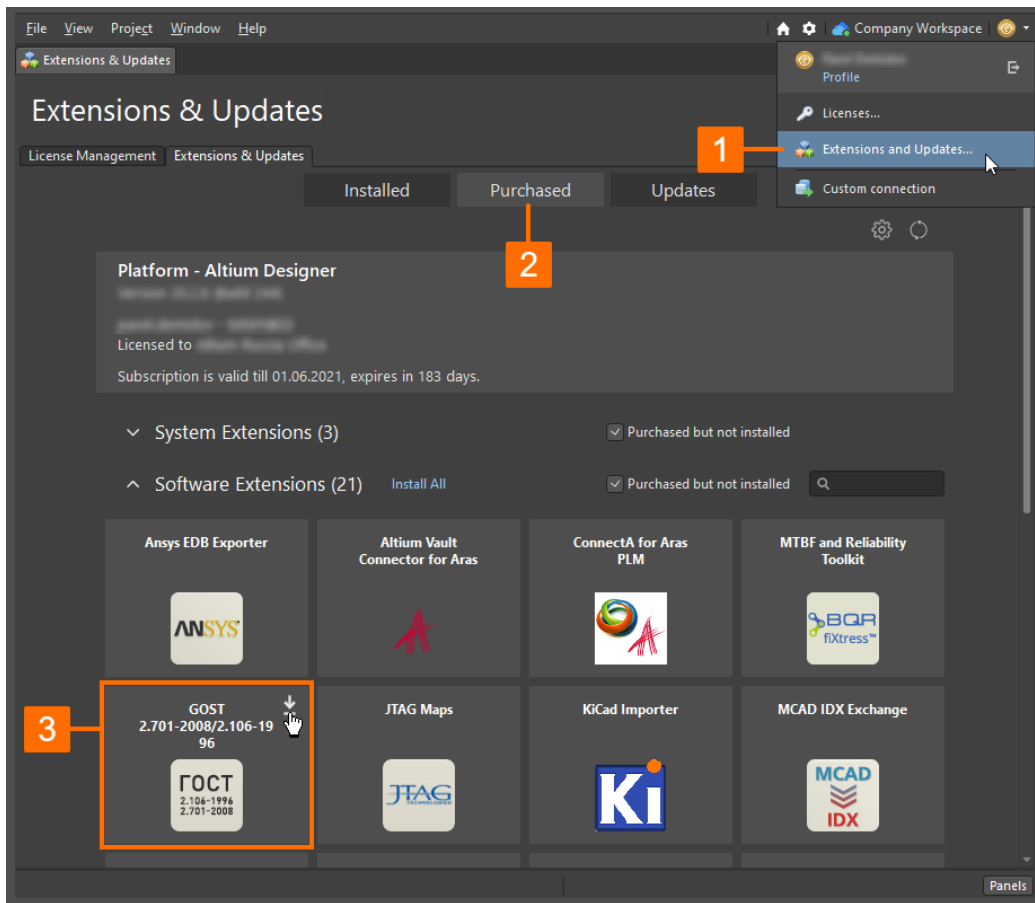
File View Project Window Help

Company Workspace

Extensions & Updates

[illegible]
Profile

Licenses...

1

Extensions and Updates...

Custom connection

Extensions & Updates

License Management Extensions & Updates

Installed Purchased Updates

2

Platform - Altium Designer
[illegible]
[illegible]
Licensed to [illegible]
Subscription is valid till 01.06.2021, expires in 183 days.

System Extensions (3)

Purchased but not installed

Software Extensions (21) Install All

Purchased but not installed

Ansys EDB Exporter

ANSYS

Altium Vault Connector for Aras

ConnectA for Aras PLM

MTBF and Reliability Toolkit

BQR fiXtress™

3

GOST 2.701-2008/2.106-1996

ГОСТ 2.106-1996 2.701-2008

JTAG Maps

JTAG TECHNOLOGIES

KiCad Importer

Ki

MCAD IDX Exchange

MCAD IDX

Panels